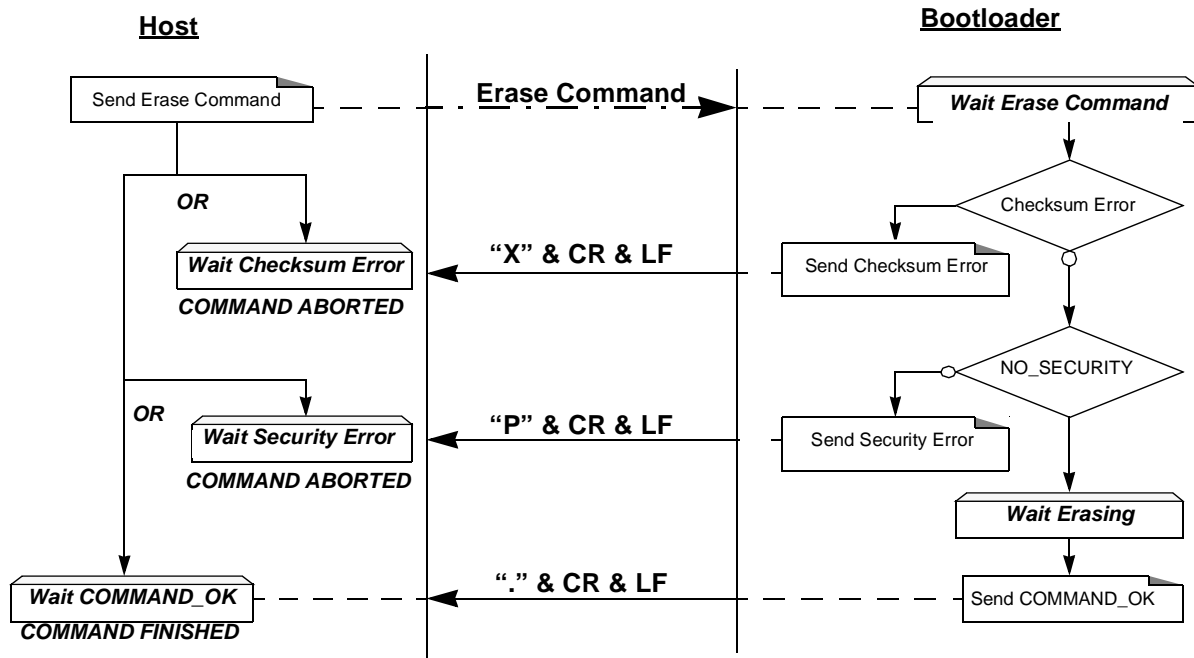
Host

Bootloader

Send Erase Command

Erase Command

Wait Erase Command

Checksum Error

OR

Wait Checksum Error

COMMAND ABORTED

"X" & CR & LF

Send Checksum Error

NO_SECURITY

OR

Wait Security Error

COMMAND ABORTED

"P" & CR & LF

Send Security Error

Wait Erasing

Wait COMMAND_OK

COMMAND FINISHED

"." & CR & LF

Send COMMAND_OK